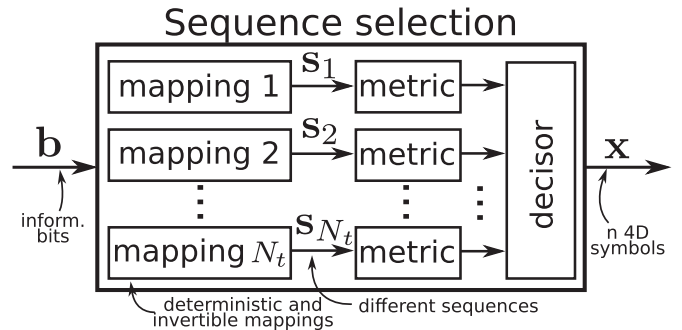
Sequence selection

$\mathbf{b}$

inform. bits

mapping 1

$\mathbf{s}_1$

metric

mapping 2

$\mathbf{s}_2$

metric

mapping $N_t$

$\mathbf{s}_{N_t}$

metric

decisor

$\mathbf{x}$

n 4D symbols

deterministic and invertible mappings

different sequences